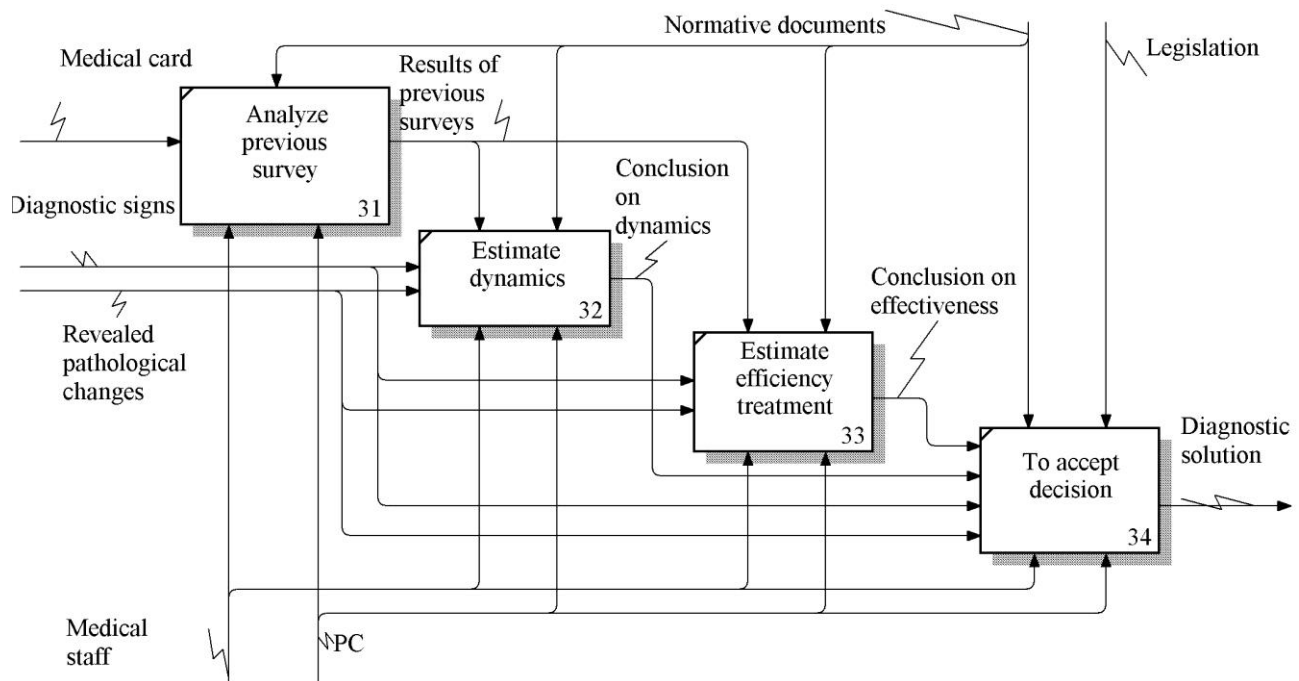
Normative documents

Legislation

Medical card

Results of previous surveys

Analyze previous survey

31

Diagnostic signs

Conclusion on dynamics

Estimate dynamics

32

Conclusion on effectiveness

Revealed pathological changes

Estimate efficiency treatment

33

Diagnostic solution

To accept decision

34

Medical staff

PC